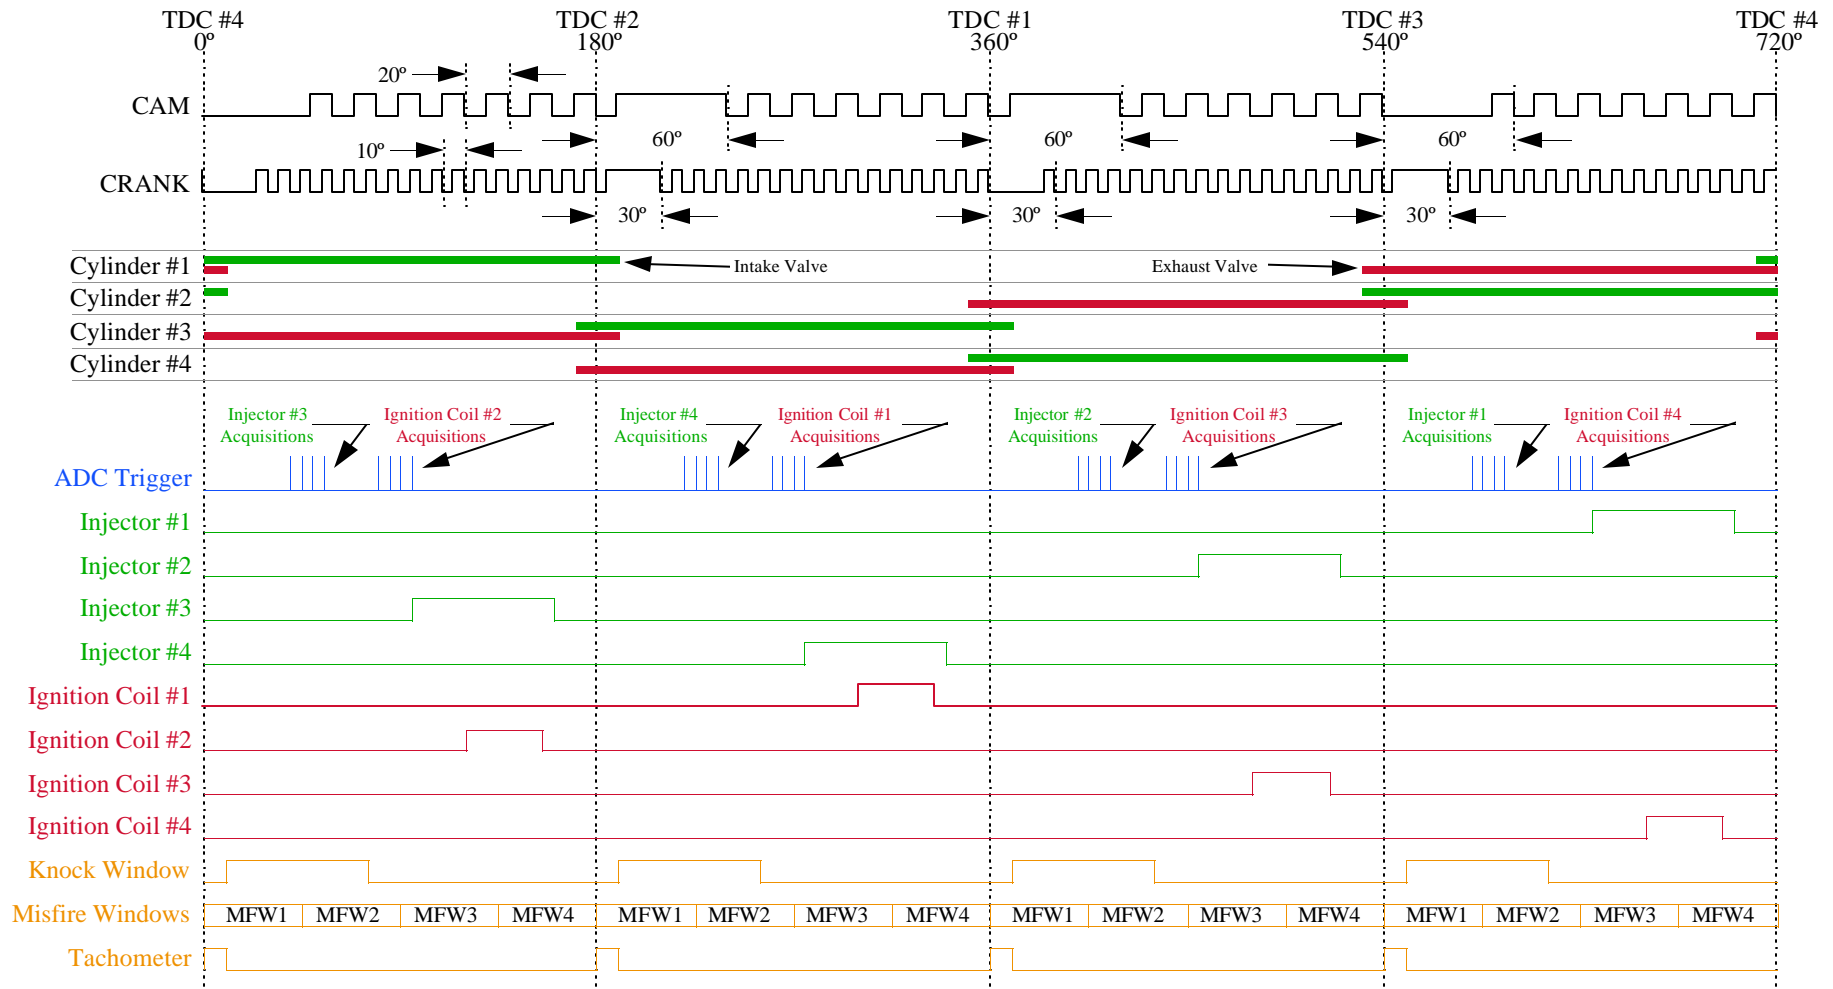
TDC #4
0º
TDC #2
180º
TDC #1
360º
TDC #3
540º
TDC #4
720º

20º

CAM

10º

60º

60º

60º

CRANK

30º

30º

30º

Cylinder #1
Intake Valve
Exhaust Valve
Cylinder #2
Cylinder #3
Cylinder #4

Injector #3 Acquisitions
Ignition Coil #2 Acquisitions
Injector #4 Acquisitions
Ignition Coil #1 Acquisitions
Injector #2 Acquisitions
Ignition Coil #3 Acquisitions
Injector #1 Acquisitions
Ignition Coil #4 Acquisitions

ADC Trigger
Injector #1
Injector #2
Injector #3
Injector #4
Ignition Coil #1
Ignition Coil #2
Ignition Coil #3
Ignition Coil #4
Knock Window
Misfire Windows

| MFW1 | MFW2 | MFW3 | MFW4 | MFW1 | MFW2 | MFW3 | MFW4 | MFW1 | MFW2 | MFW3 | MFW4 | MFW1 | MFW2 | MFW3 | MFW4 |
|---|---|---|---|---|---|---|---|---|---|---|---|---|---|---|---|

Tachometer